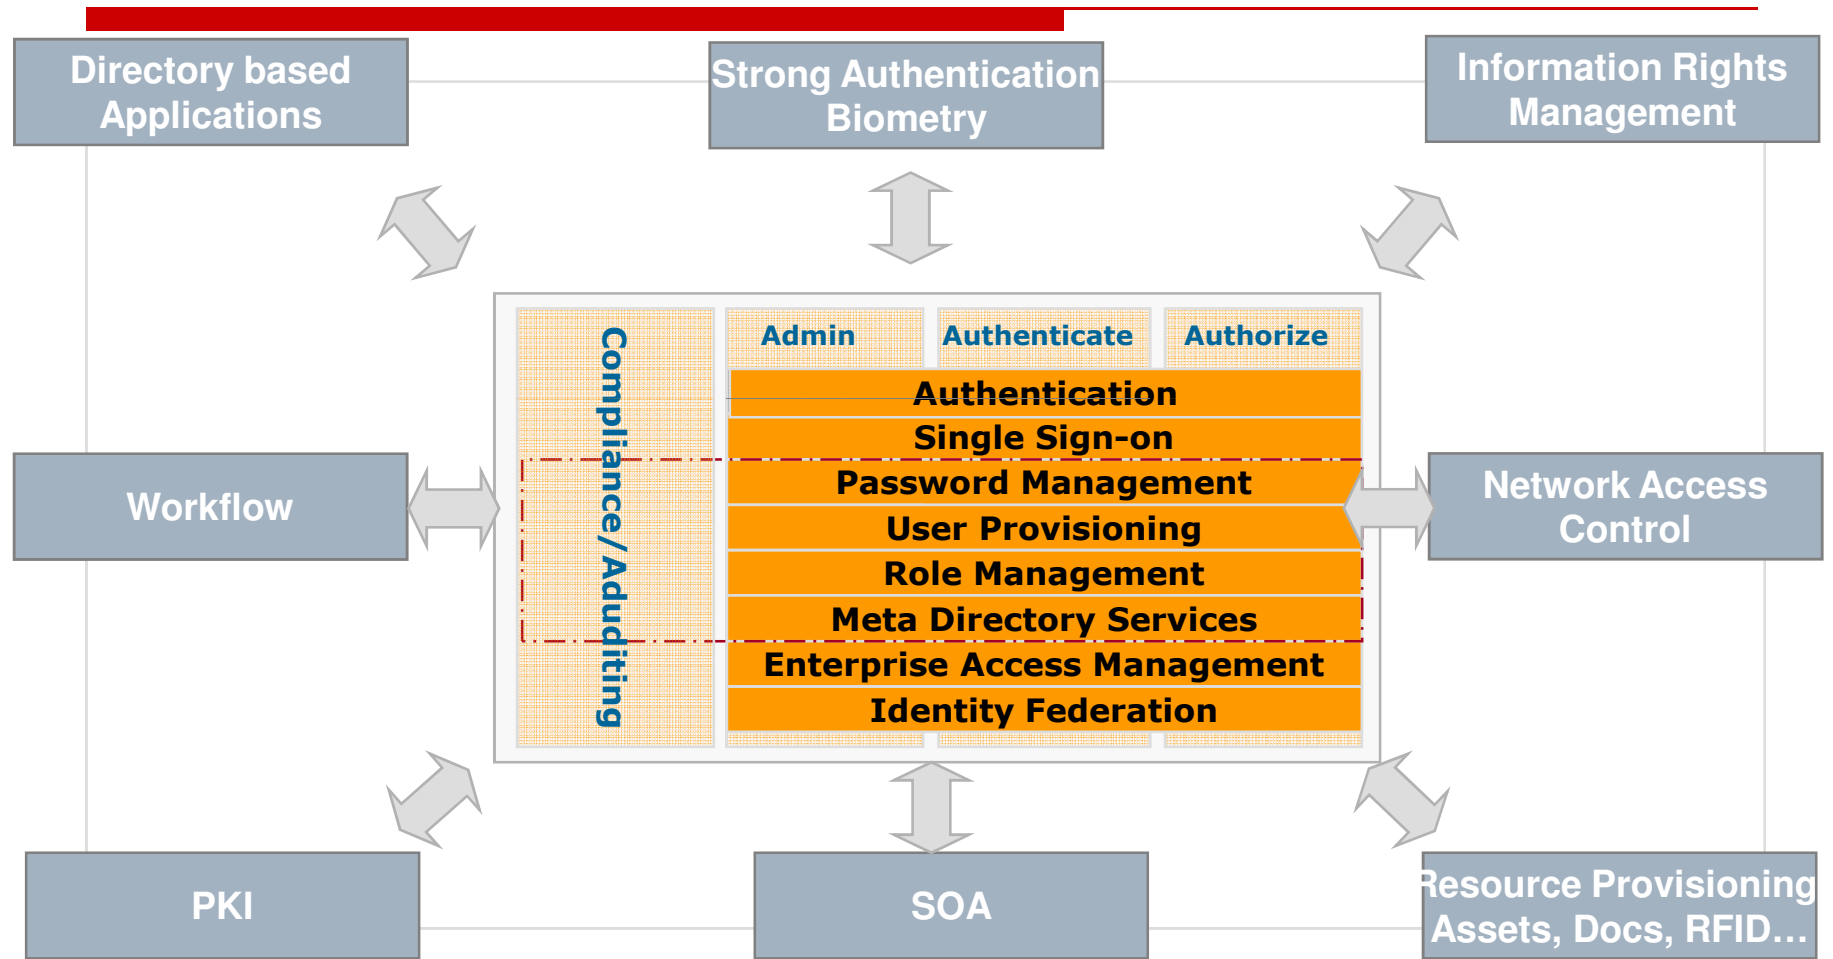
Directory based Applications

Strong Authentication Biometry

Information Rights Management

Compliance/Aduditing

Admin

Authenticate

Authorize

Authentication

Single Sign-on

Password Management

User Provisioning

Role Management

Meta Directory Services

Enterprise Access Management

Identity Federation

Workflow

Network Access Control

PKI

SOA

Resource Provisioning Assets, Docs, RFID…